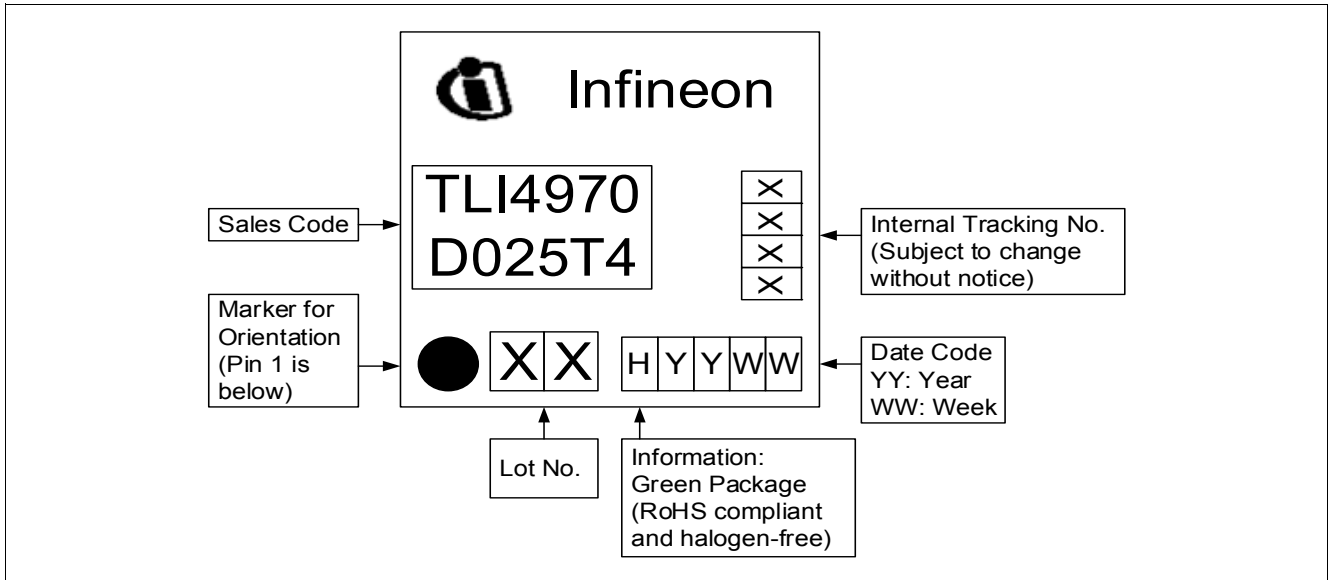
Infineon

TLI4970
D025T4

X
X
X
X

Sales Code

Internal Tracking No. (Subject to change without notice)

Marker for Orientation (Pin 1 is below)

X X

H Y Y W W

Date Code
YY: Year
WW: Week

Lot No.

Information:
Green Package (RoHS compliant and halogen-free)